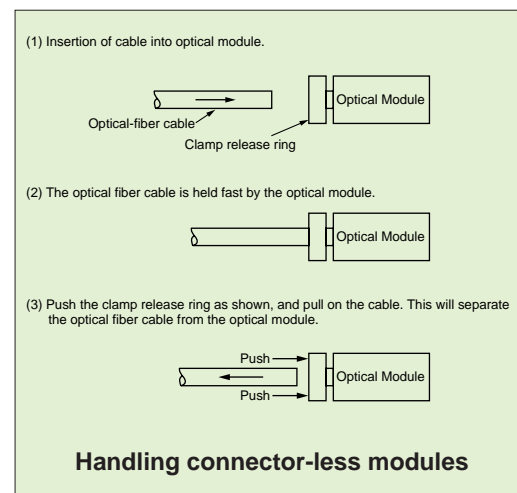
(1) Insertion of cable into optical module.

Optical Module

Optical-fiber cable

Clamp release ring

(2) The optical fiber cable is held fast by the optical module.

Optical Module

(3) Push the clamp release ring as shown, and pull on the cable. This will separate the optical fiber cable from the optical module.

Push

Optical Module

Push

Handling connector-less modules